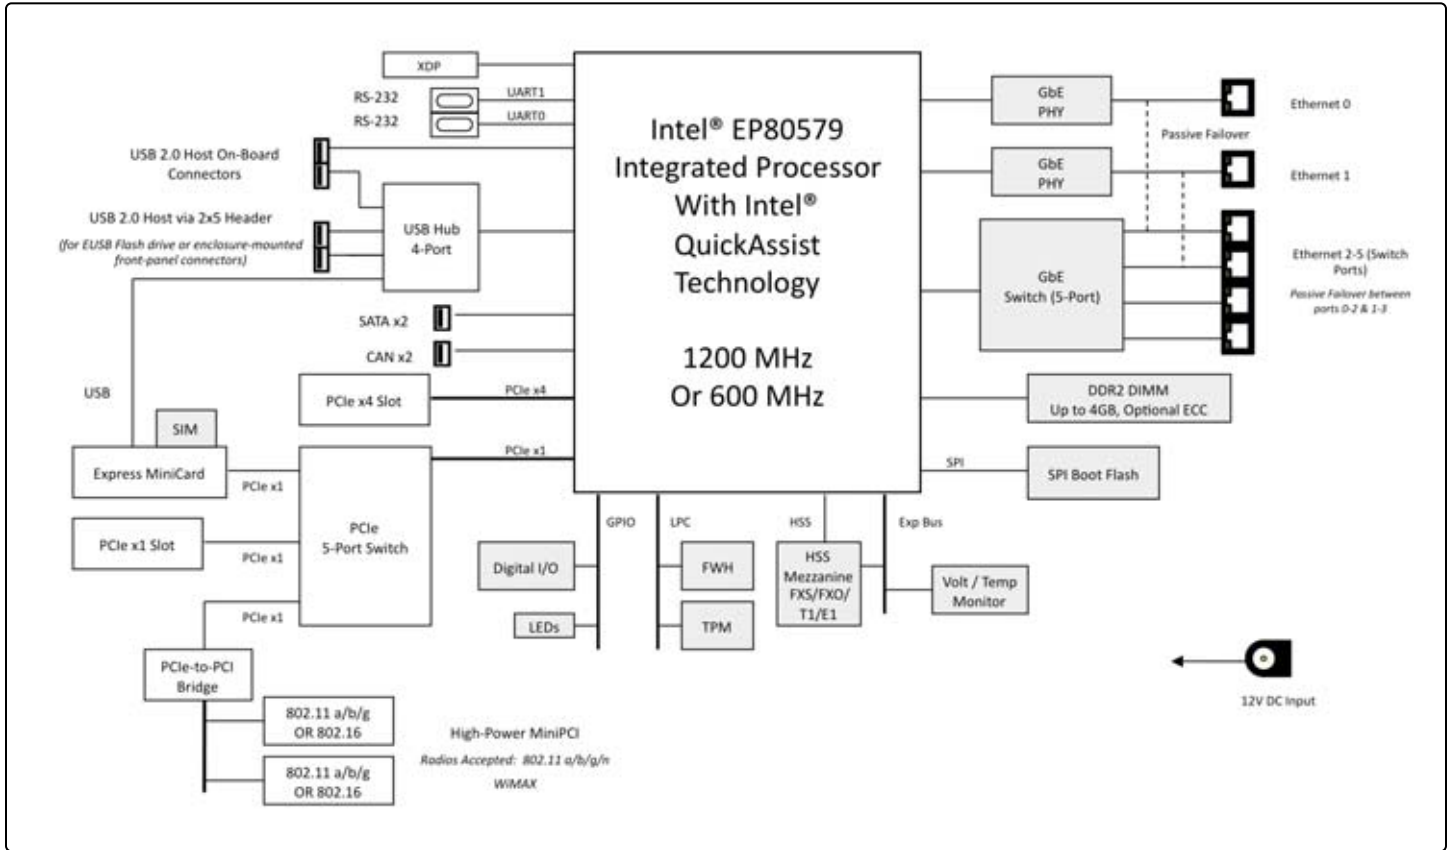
XDP

RS-232

RS-232

UART1

UART0

USB 2.0 Host On-Board Connectors

USB 2.0 Host via 2x5 Header

(for EUSB Flash drive or enclosure-mounted front-panel connectors)

USB Hub 4-Port

Intel® EP80579 Integrated Processor With Intel® QuickAssist Technology

1200 MHz Or 600 MHz

GbE PHY

GbE PHY

Ethernet 0

Passive Failover

Ethernet 1

GbE Switch (5-Port)

Ethernet 2-5 (Switch Ports)

Passive Failover between ports 0-2 & 1-3

SATA x2

CAN x2

USB

PCIe x4 Slot

PCIe x4

DDR2 DIMM Up to 4GB, Optional ECC

SIM

Express MiniCard

PCIe x1

PCIe x1

SPI

SPI Boot Flash

PCIe 5-Port Switch

PCIe x1 Slot

PCIe x1

PCIe x1

GPIO

LPC

HSS

Exp Bus

Digital I/O

FWH

HSS Mezzanine FXS/FXO/ T1/E1

Volt / Temp Monitor

LEDs

TPM

PCIe-to-PCI Bridge

802.11 a/b/g OR 802.16

802.11 a/b/g OR 802.16

High-Power MiniPCI

Radios Accepted: 802.11 a/b/g/n

WiMAX

12V DC Input